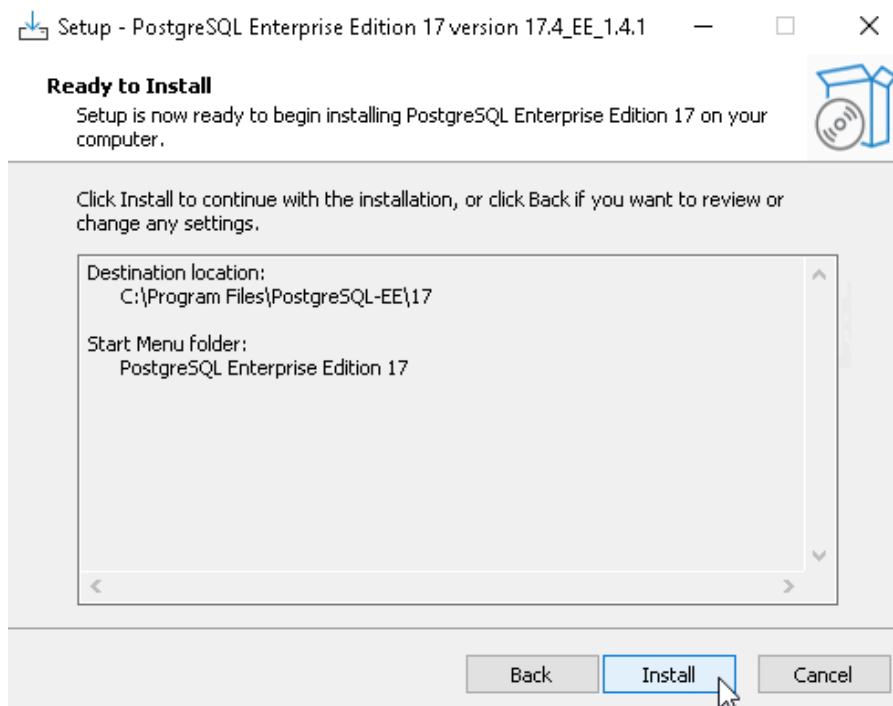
Setup - PostgreSQL Enterprise Edition 17 version 17.4_EE_1.4.1

Ready to Install
Setup is now ready to begin installing PostgreSQL Enterprise Edition 17 on your computer.

Click Install to continue with the installation, or click Back if you want to review or change any settings.

Destination location:
C:\Program Files\PostgreSQL-EE\17

Start Menu folder:
PostgreSQL Enterprise Edition 17

Back
Install
Cancel